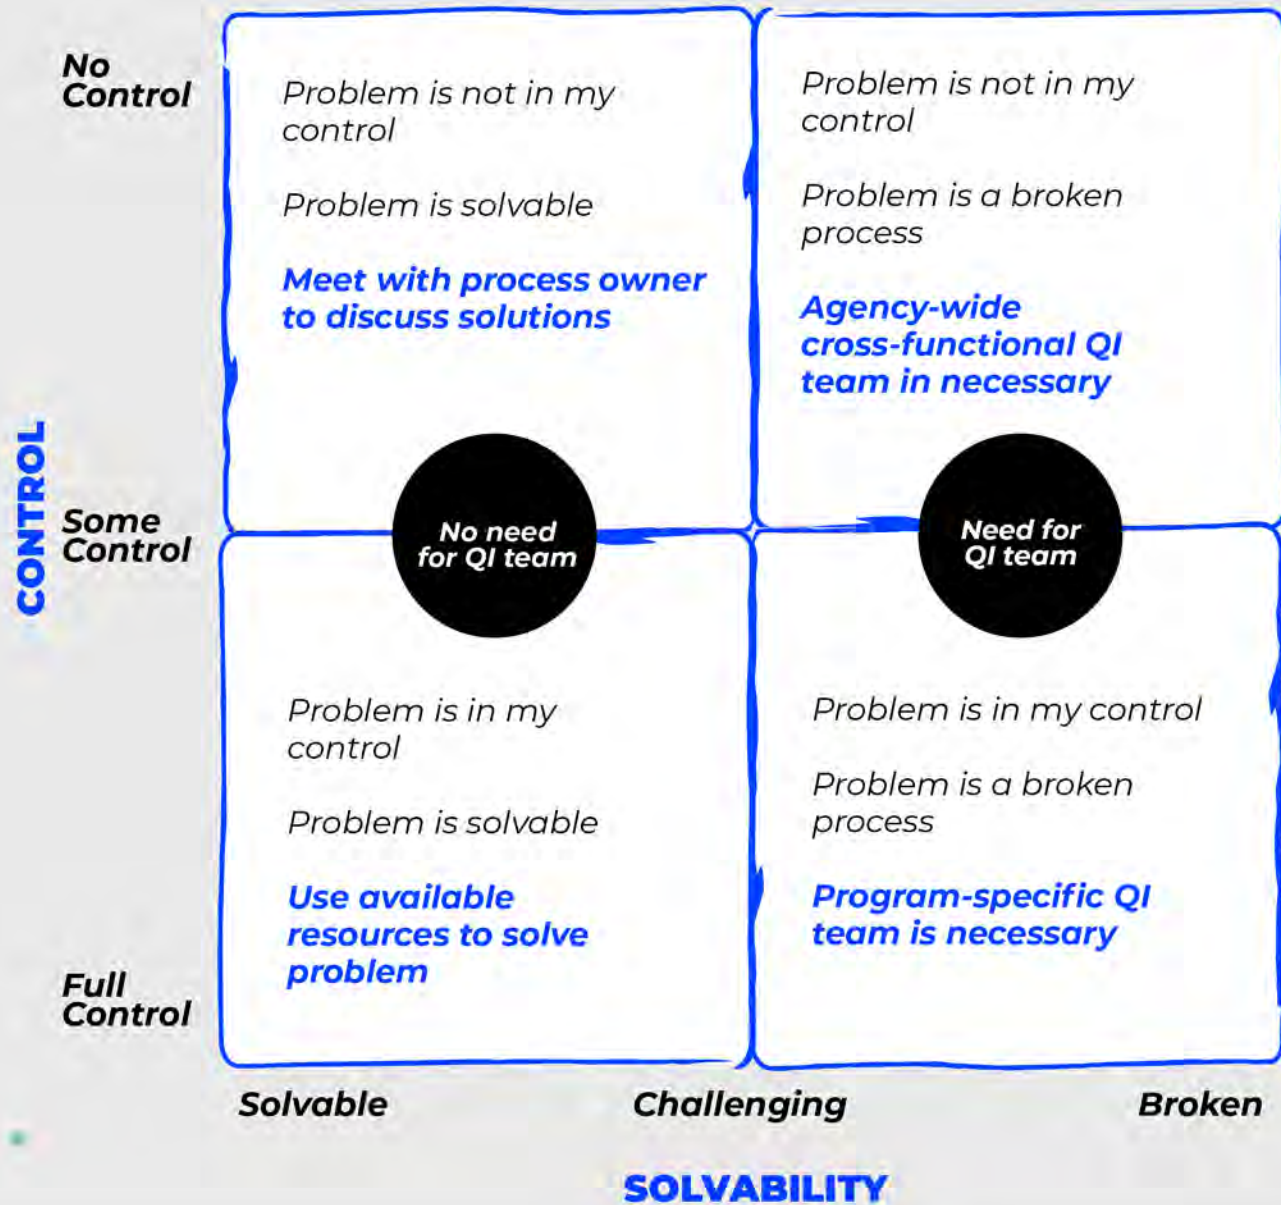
No Control

Some Control

Full Control

CONTROL

Problem is not in my control

Problem is solvable

Meet with process owner to discuss solutions

Problem is not in my control

Problem is a broken process

Agency-wide cross-functional QI team in necessary

No need for QI team

Need for QI team

Problem is in my control

Problem is solvable

Use available resources to solve problem

Problem is in my control

Problem is a broken process

Program-specific QI team is necessary

Solvable

Challenging

Broken

SOLVABILITY